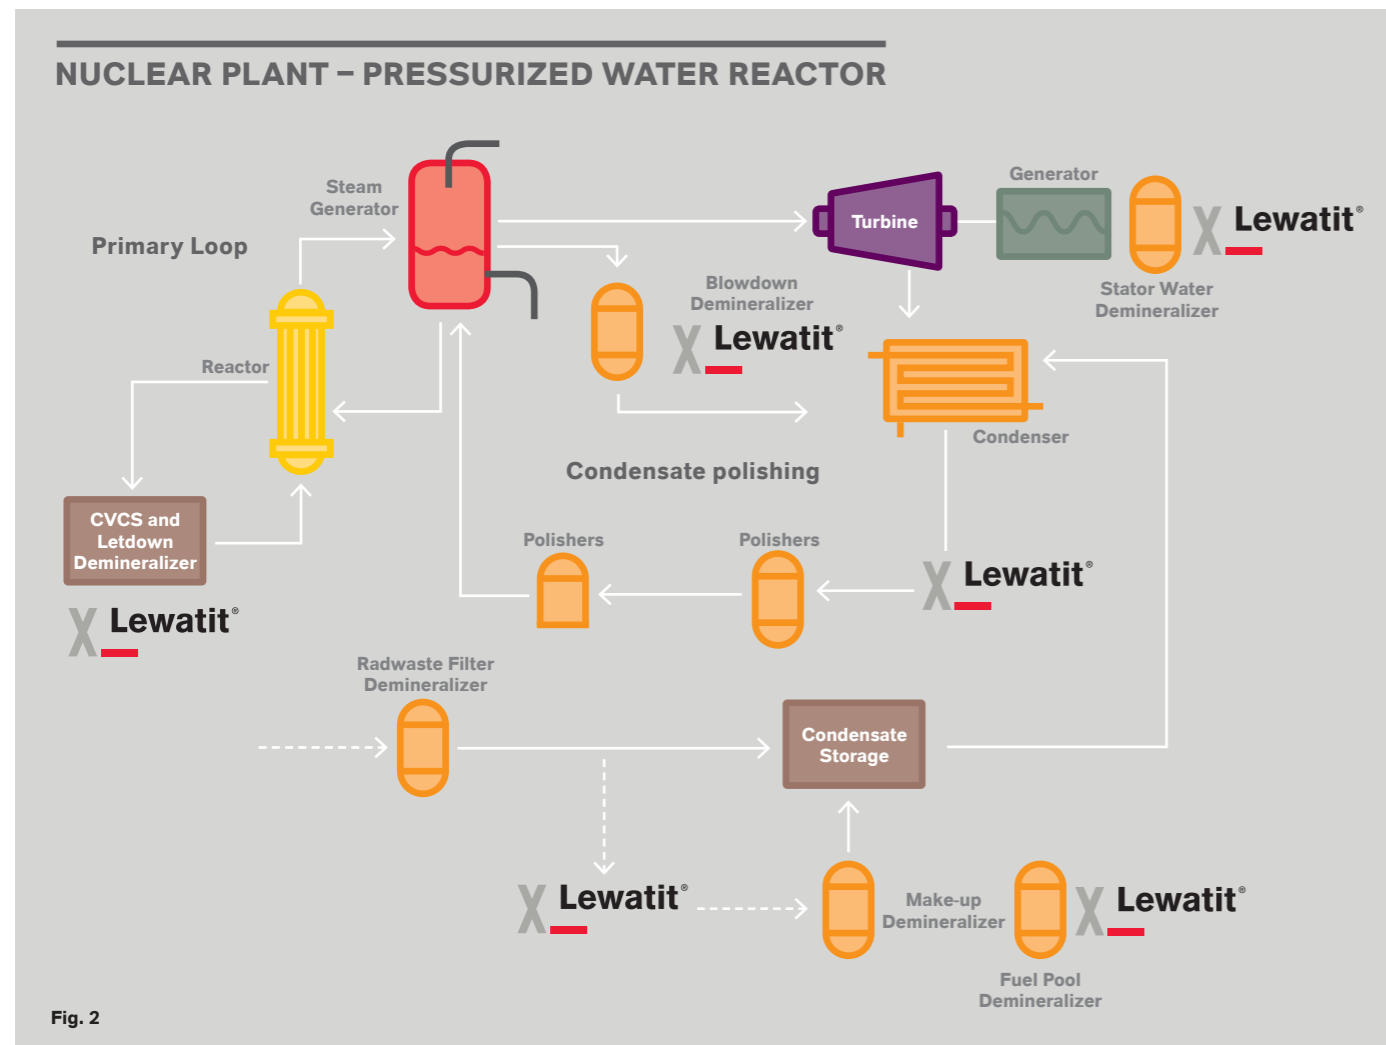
NUCLEAR PLANT – PRESSURIZED WATER REACTOR

Primary Loop

Steam Generator

Turbine

Generator

X Lewatit®

Stator Water Demineralizer

Blowdown Demineralizer

X Lewatit®

Reactor

Condenser

Condensate polishing

CVCS and Letdown Demineralizer

X Lewatit®

Polishers

Polishers

X Lewatit®

Radwaste Filter Demineralizer

Condensate Storage

X Lewatit®

Make-up Demineralizer

X Lewatit®

Fuel Pool Demineralizer

Fig. 2